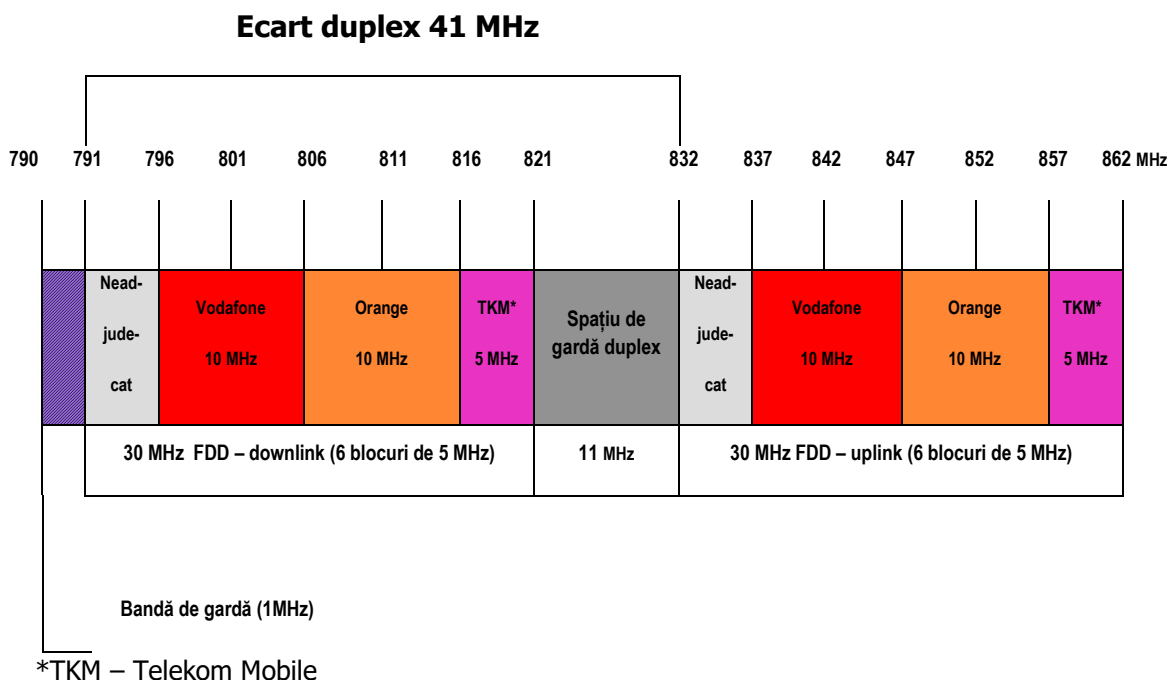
Ecart duplex 41 MHz

790 791 796 801 806 811 816 821 832 837 842 847 852 857 862 MHz

Neadjudecat

Vodafone 10 MHz

Orange 10 MHz

TKM* 5 MHz

Spațiu de gardă duplex

Neadjudecat

Vodafone 10 MHz

Orange 10 MHz

TKM* 5 MHz

30 MHz FDD – downlink (6 blocuri de 5 MHz)

11 MHz

30 MHz FDD – uplink (6 blocuri de 5 MHz)

Bandă de gardă (1MHz)

*TKM – Telekom Mobile